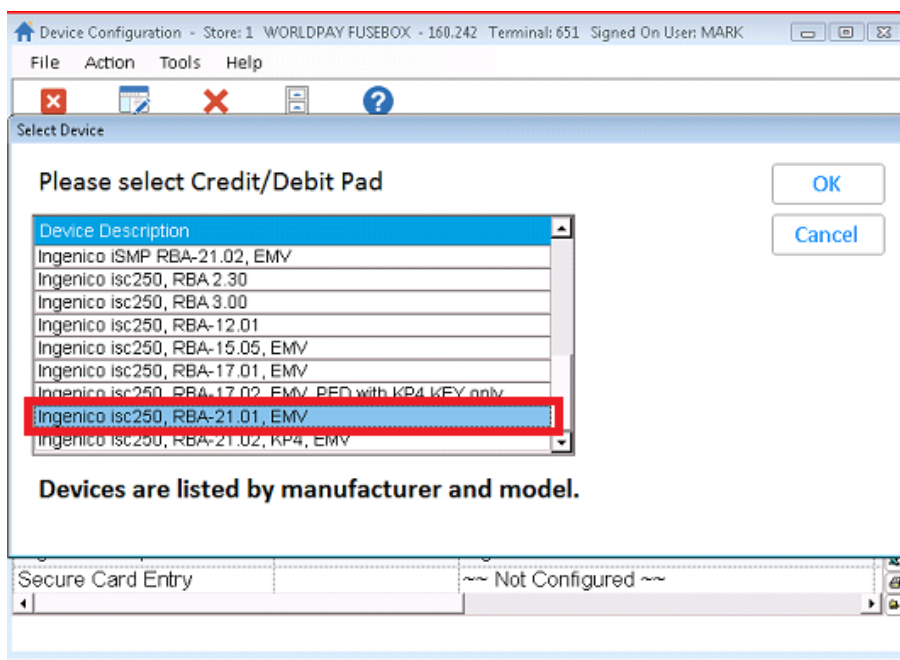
Device Configuration - Store: 1 WORLDPAY FUSEBOX - 160.242 Terminal: 651 Signed On User: MARK

File Action Tools Help

Select Device

Please select Credit/Debit Pad

OK

Cancel

| Device Description |
|---|
| Ingenico iSMP RBA-21.02, EMV |
| Ingenico isc250, RBA 2.30 |
| Ingenico isc250, RBA 3.00 |
| Ingenico isc250, RBA-12.01 |
| Ingenico isc250, RBA-15.05, EMV |
| Ingenico isc250, RBA-17.01, EMV |
| Ingenico isc250, RBA-17.02, EMV, PED with KP4 KEY only |
| Ingenico isc250, RBA-21.01, EMV |
| Ingenico isc250, RBA-21.02, KP4, EMV |

Devices are listed by manufacturer and model.

Secure Card Entry ~~ Not Configured ~~